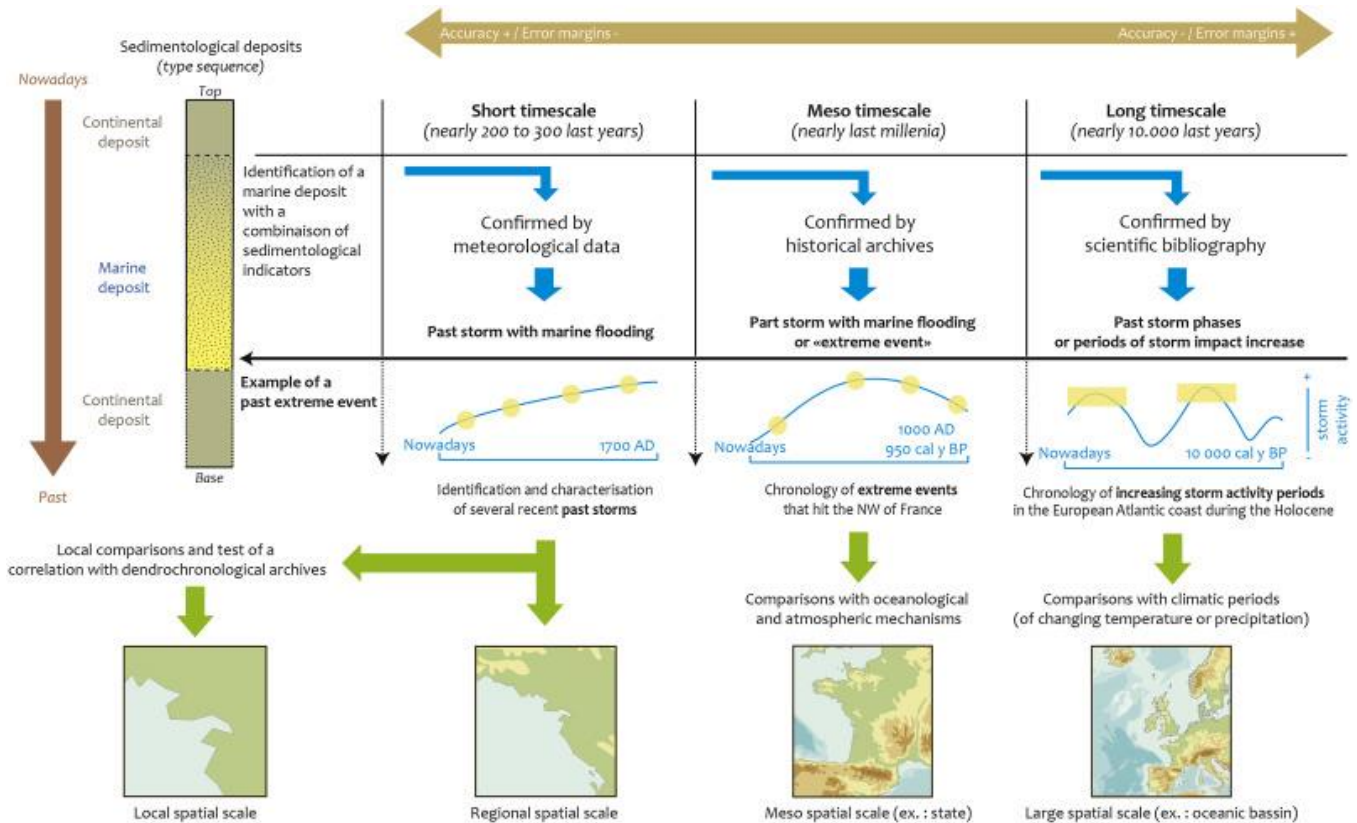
Accuracy + / Error margins -

Accuracy - / Error margins +

Sedimentological deposits
(type sequence)

Nowadays

Top

Continental deposit

Marine deposit

Continental deposit

Base

Past

Identification of a marine deposit with a combinaison of sedimentological indicators

Example of a past extreme event

Short timescale
(nearly 200 to 300 last years)

Confirmed by meteorological data

Past storm with marine flooding

Nowadays

1700 AD

Identification and characterisation of several recent past storms

Meso timescale
(nearly last millenia)

Confirmed by historical archives

Part storm with marine flooding or «extreme event»

Nowadays

1000 AD
950 cal y BP

Chronology of extreme events that hit the NW of France

Long timescale
(nearly 10.000 last years)

Confirmed by scientific bibliography

Past storm phases or periods of storm impact increase

+
storm activity
-

Nowadays

10 000 cal y BP

Chronology of increasing storm activity periods in the European Atlantic coast during the Holocene

Local comparisons and test of a correlation with dendrochronological archives

Comparisons with oceanological and atmospheric mechanisms

Comparisons with climatic periods (of changing temperature or precipitation)

Local spatial scale

Regional spatial scale

Meso spatial scale (ex. : state)

Large spatial scale (ex. : oceanic bassin)